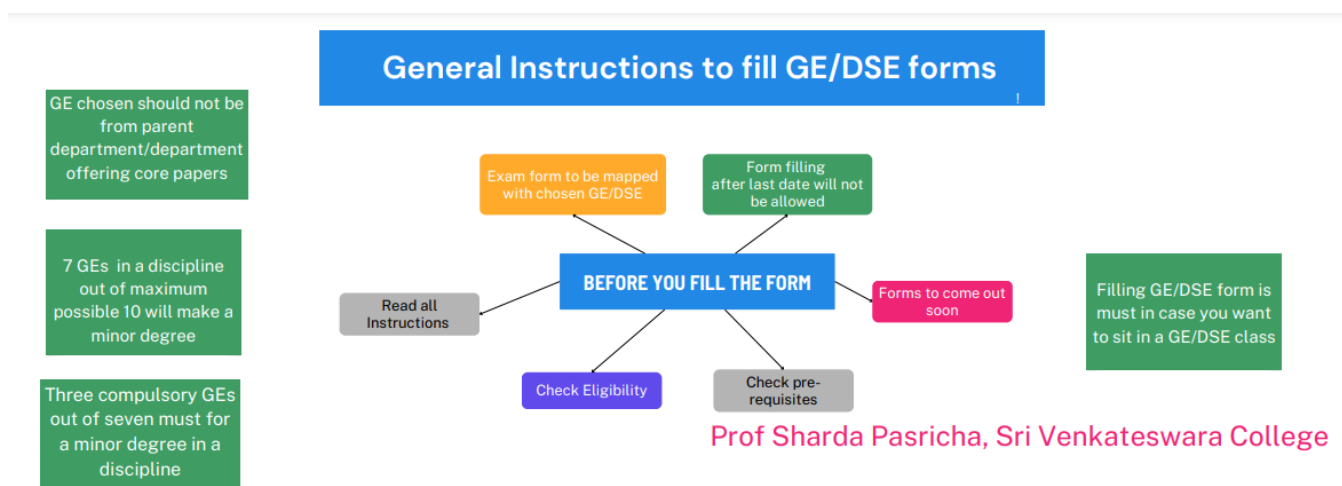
General Instructions to fill GE/DSE forms

GE chosen should not be from parent department/department offering core papers

7 GEs in a discipline out of maximum possible 10 will make a minor degree

Three compulsory GEs out of seven must for a minor degree in a discipline

Exam form to be mapped with chosen GE/DSE

Form filling after last date will not be allowed

BEFORE YOU FILL THE FORM

Read all Instructions

Forms to come out soon

Check Eligibility

Check pre-requisites

Filling GE/DSE form is must in case you want to sit in a GE/DSE class

Prof Sharda Pasricha, Sri Venkateswara College